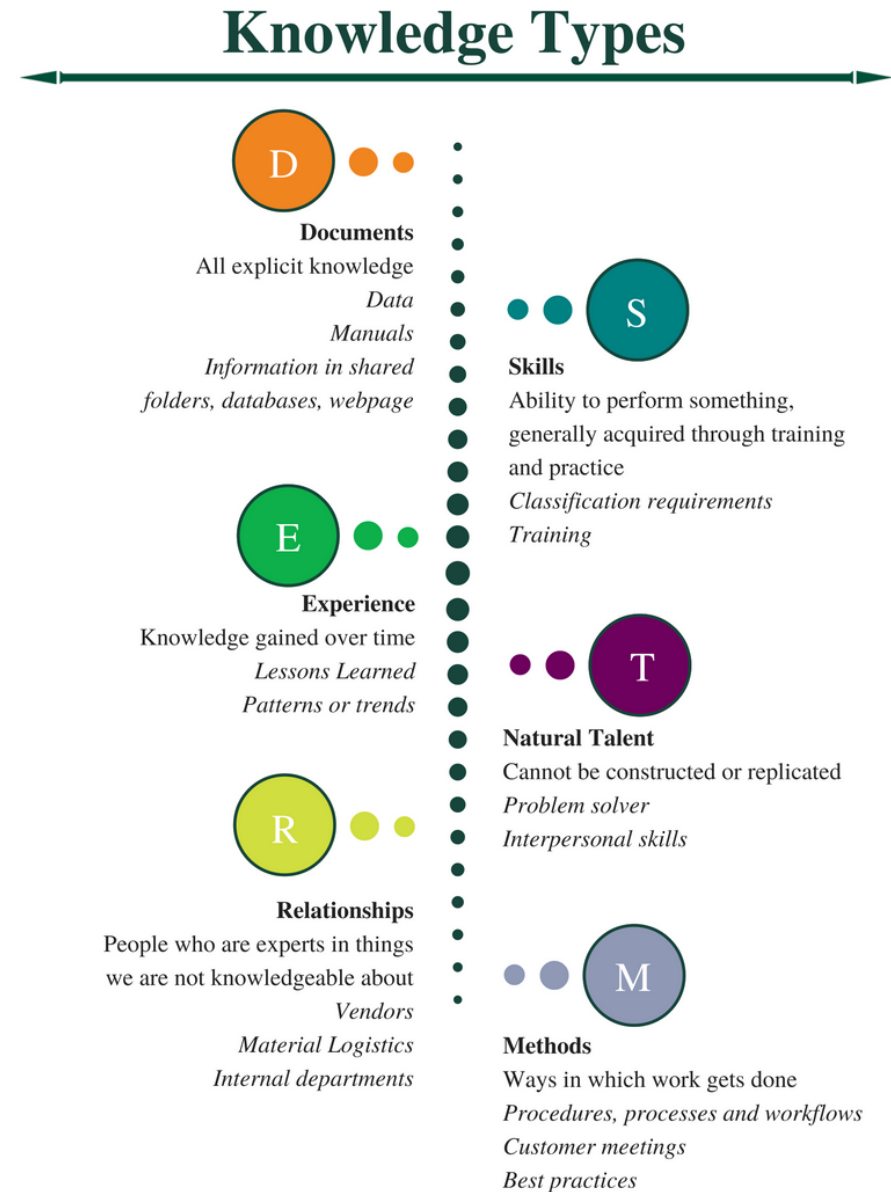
Knowledge Types

D

Documents
All explicit knowledge
Data
Manuals
Information in shared folders, databases, webpage

S

Skills
Ability to perform something, generally acquired through training and practice
Classification requirements
Training

E

Experience
Knowledge gained over time
Lessons Learned
Patterns or trends

T

Natural Talent
Cannot be constructed or replicated
Problem solver
Interpersonal skills

R

Relationships
People who are experts in things we are not knowledgeable about
Vendors
Material Logistics
Internal departments

M

Methods
Ways in which work gets done
Procedures, processes and workflows
Customer meetings
Best practices